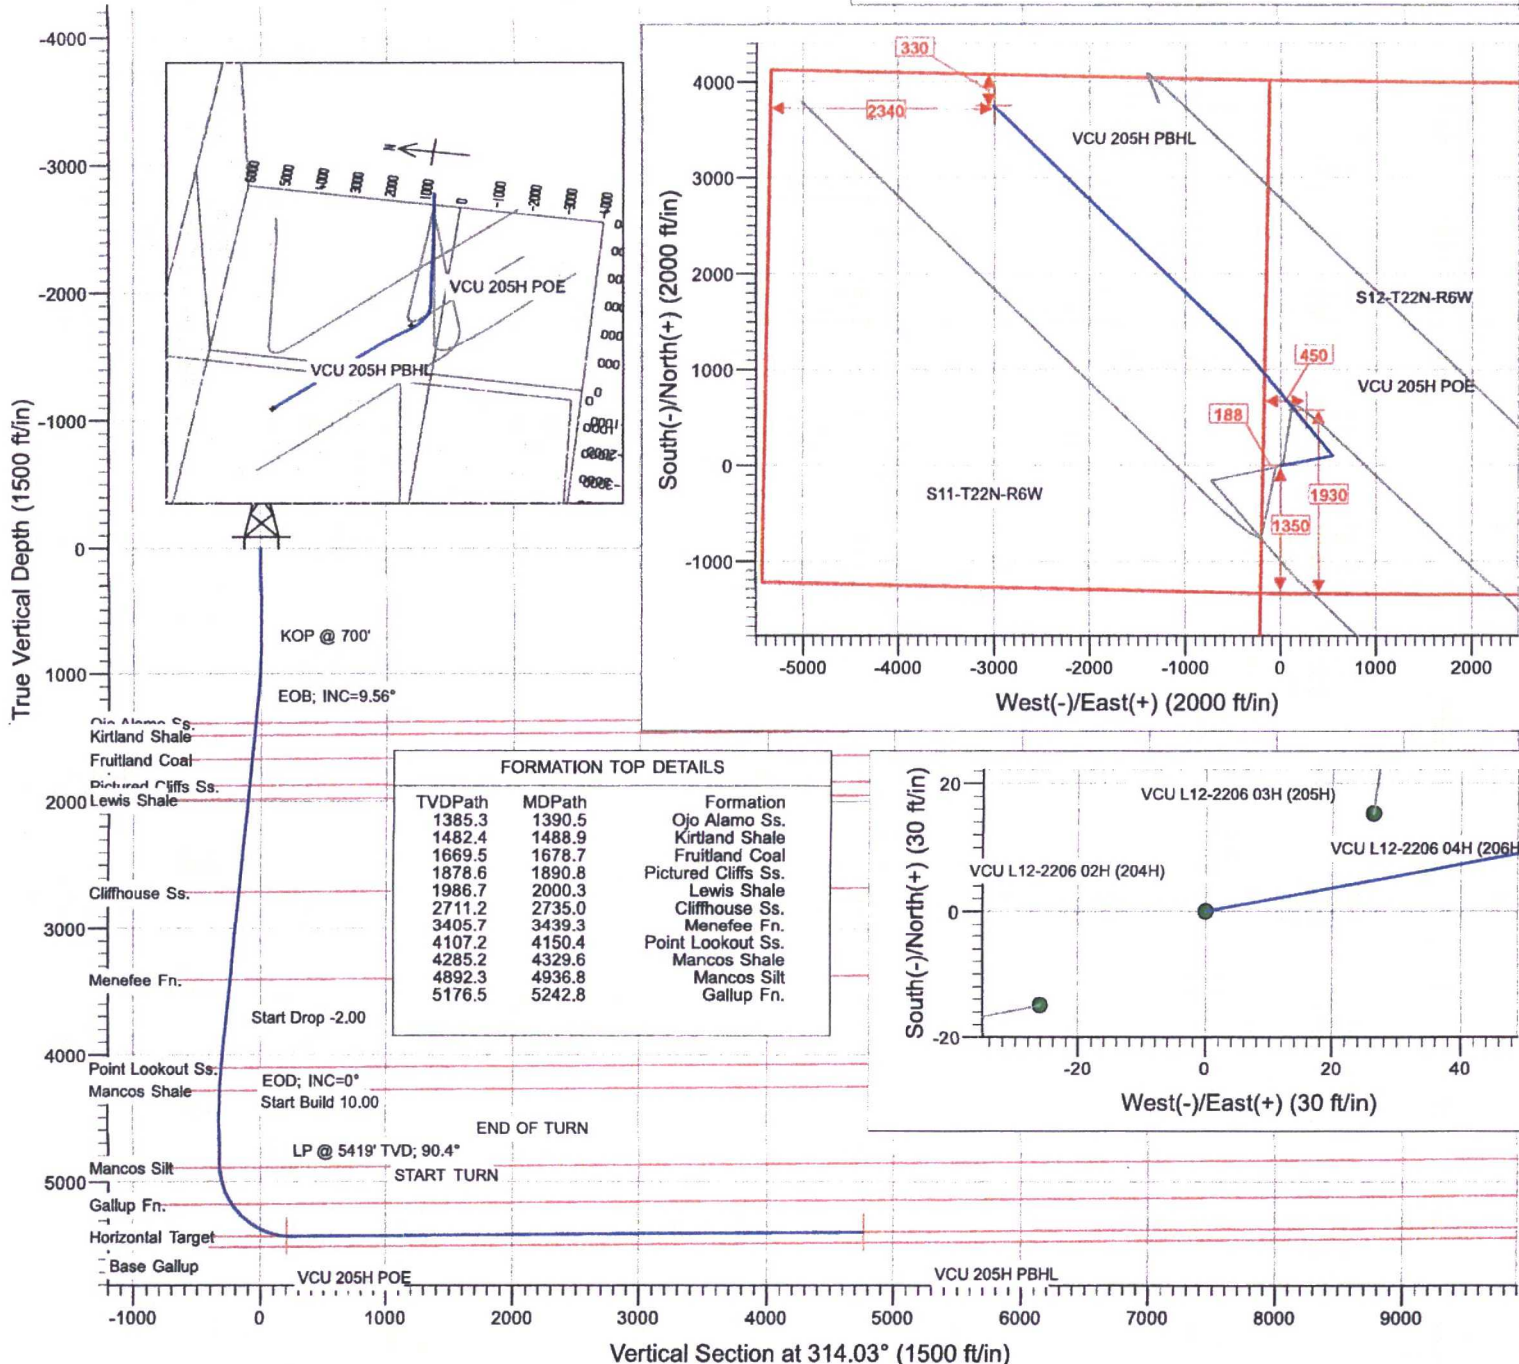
-4000
-3000
-2000
-1000
0
1000
2000
3000
4000
5000

True Vertical Depth (1500 ft/in)

VCU 205H POE
VCU 205H PBHL

KOP @ 700'
EOB; INC=9.56°

Ojo Alamo Ss.
Kirtland Shale
Fruitland Coal
Pictured Cliffs Ss.
Lewis Shale
Cliffhouse Ss.
Menefee Fn.
Start Drop -2.00
Point Lookout Ss.
Mancos Shale
EOD; INC=0°
Start Build 10.00
END OF TURN
LP @ 5419' TVD; 90.4°
Mancos Silt
START TURN
Gallup Fn.
Horizontal Target
Base Gallup
VCU 205H POE
VCU 205H PBHL

-1000 0 1000 2000 3000 4000 5000 6000 7000 8000 9000

Vertical Section at 314.03° (1500 ft/in)

4000
3000
2000
1000
0
-1000

South(-)/North(+) (2000 ft/in)

330
2340
VCU 205H PBHL
S12-T22N-R6W
450
VCU 205H POE
188
1930
1350
S11-T22N-R6W

-5000 -4000 -3000 -2000 -1000 0 1000 2000

West(-)/East(+) (2000 ft/in)

FORMATION TOP DETAILS

| TVDPath | MDPath | Formation |
|---|---|---|
| 1385.3 | 1390.5 | Ojo Alamo Ss. |
| 1482.4 | 1488.9 | Kirtland Shale |
| 1669.5 | 1678.7 | Fruitland Coal |
| 1878.6 | 1890.8 | Pictured Cliffs Ss. |
| 1986.7 | 2000.3 | Lewis Shale |
| 2711.2 | 2735.0 | Cliffhouse Ss. |
| 3405.7 | 3439.3 | Menefee Fn. |
| 4107.2 | 4150.4 | Point Lookout Ss. |
| 4285.2 | 4329.6 | Mancos Shale |
| 4892.3 | 4936.8 | Mancos Silt |
| 5176.5 | 5242.8 | Gallup Fn. |

20
0
-20

South(-)/North(+) (30 ft/in)

VCU L12-2206 03H (205H)
VCU L12-2206 04H (206H
VCU L12-2206 02H (204H)

-20 0 20 40

West(-)/East(+) (30 ft/in)